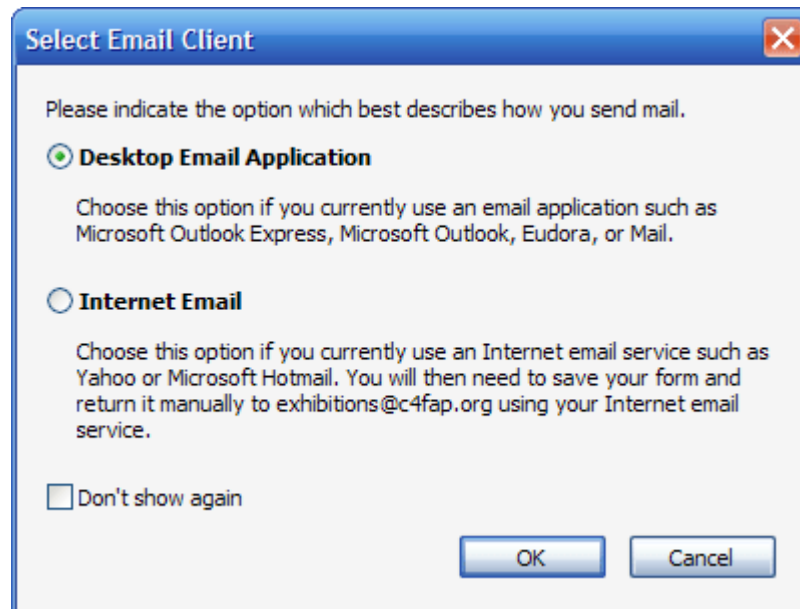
Select Email Client

Please indicate the option which best describes how you send mail.

Desktop Email Application

Choose this option if you currently use an email application such as Microsoft Outlook Express, Microsoft Outlook, Eudora, or Mail.

Internet Email

Choose this option if you currently use an Internet email service such as Yahoo or Microsoft Hotmail. You will then need to save your form and return it manually to exhibitions@c4fap.org using your Internet email service.

Don't show again

OK

Cancel